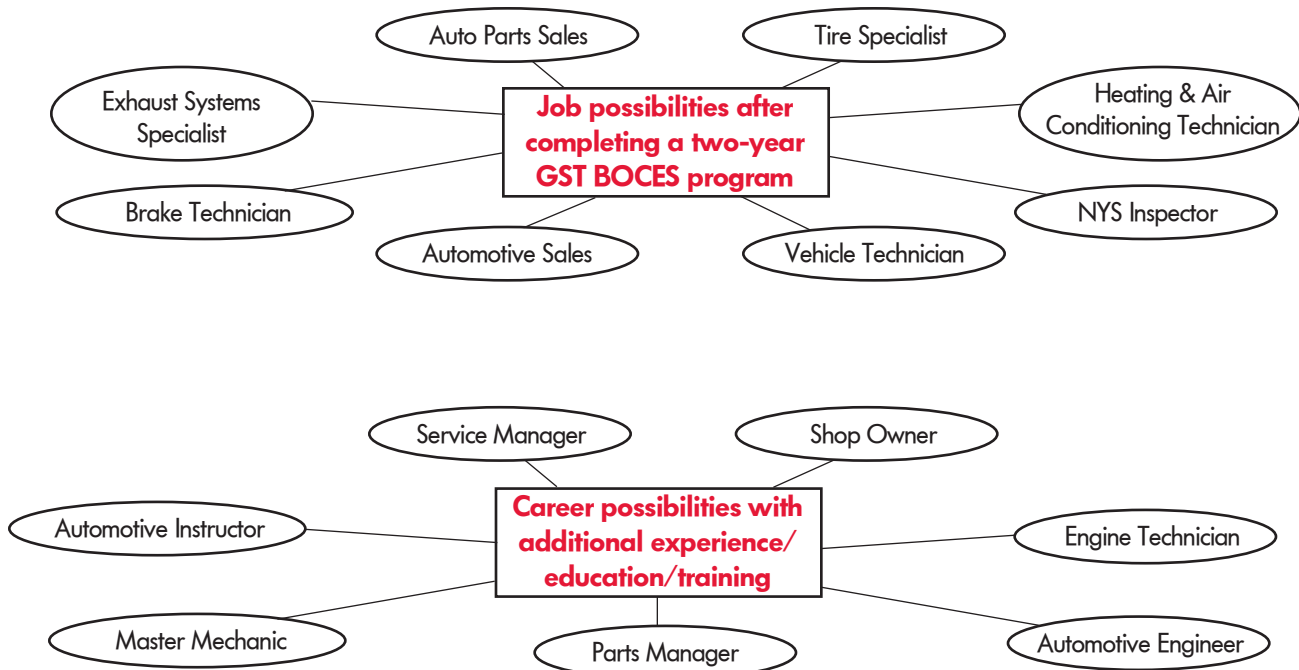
Auto Parts Sales

Tire Specialist

Exhaust Systems Specialist

Job possibilities after completing a two-year GST BOCES program

Heating & Air Conditioning Technician

Brake Technician

NYS Inspector

Automotive Sales

Vehicle Technician

Service Manager

Shop Owner

Automotive Instructor

Career possibilities with additional experience/ education/training

Engine Technician

Master Mechanic

Parts Manager

Automotive Engineer